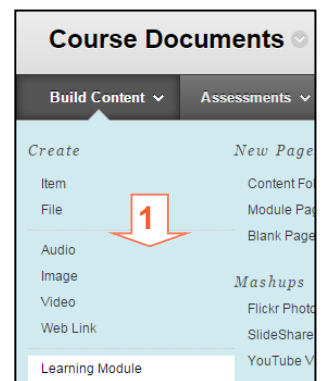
Course Documents

Build Content

Assessments

Create

Item

File

1

Audio

Image

Video

Web Link

Learning Module

New Page

Content Fo

Module Pag

Blank Page

Mashups

Flickr Photo

SlideShare

YouTube V